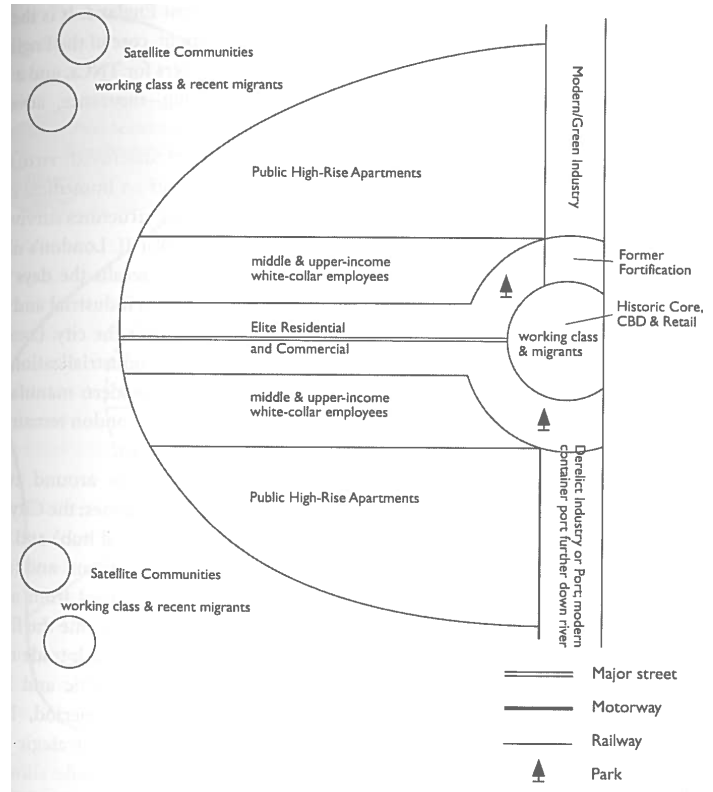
Satellite Communities

working class & recent migrants

Modern/Green Industry

Public High-Rise Apartments

middle & upper-income white-collar employees

Former Fortification

Elite Residential and Commercial

Historic Core, CBD & Retail

working class & migrants

middle & upper-income white-collar employees

Derelict Industry or Port, modern container port further down river

Public High-Rise Apartments

Satellite Communities

working class & recent migrants

Major street

Motorway

Railway

Park